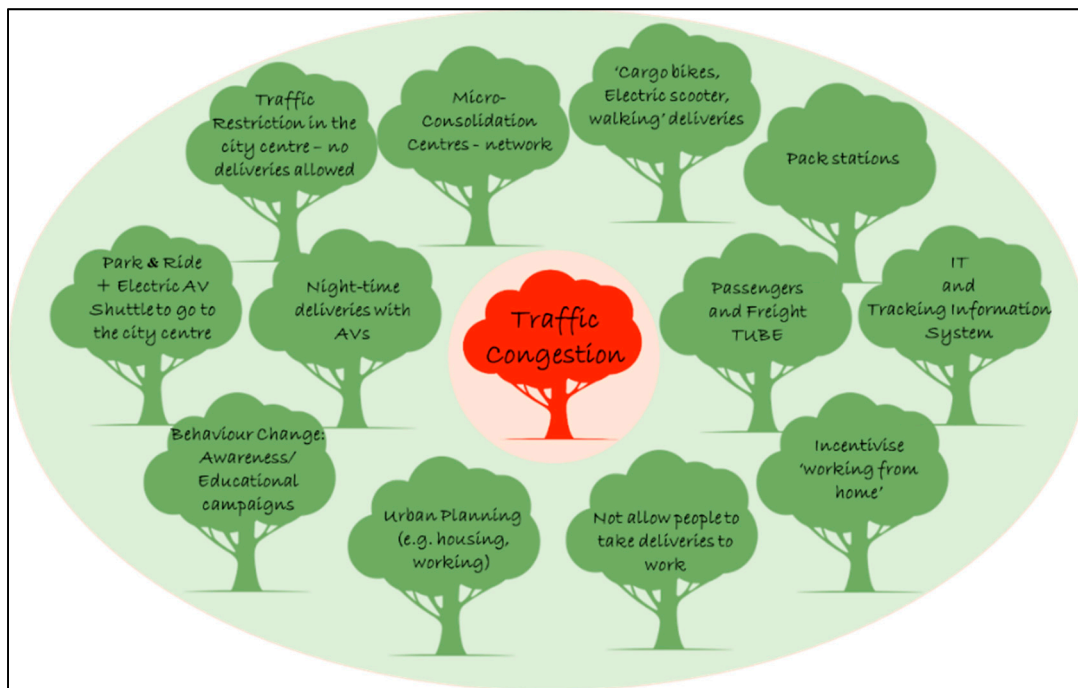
Traffic Restriction in the city centre – no deliveries allowed

Micro-Consolidation Centres – network

'Cargo bikes, Electric scooter, walking' deliveries

Pack stations

Park & Ride + Electric AV Shuttle to go to the city centre

Night-time deliveries with AVs

Traffic Congestion

Passengers and Freight TUBE

IT and Tracking Information System

Behaviour Change: Awareness/ Educational campaigns

Incentivise 'working from home'

Urban Planning (e.g. housing, working)

Not allow people to take deliveries to work